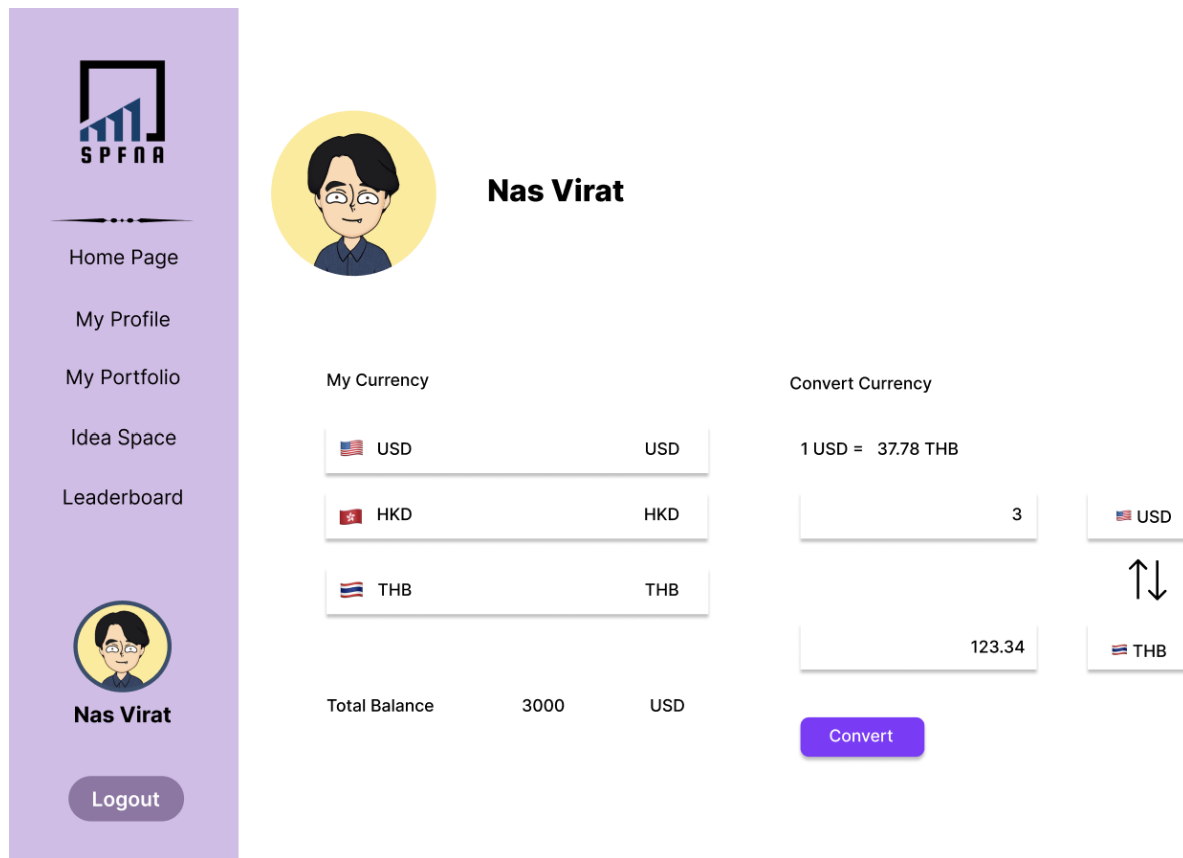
SPFNA

Home Page

My Profile

My Portfolio

Idea Space

Leaderboard

Nas Virat

Logout

Nas Virat

My Currency

USD USD

HKD HKD

THB THB

Total Balance 3000 USD

Convert Currency

1 USD = 37.78 THB

3

USD

123.34

THB

Convert